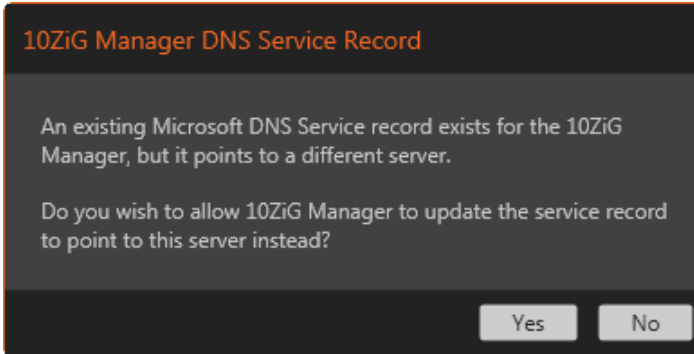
10ZiG Manager DNS Service Record

An existing Microsoft DNS Service record exists for the 10ZiG Manager, but it points to a different server.

Do you wish to allow 10ZiG Manager to update the service record to point to this server instead?

Yes

No